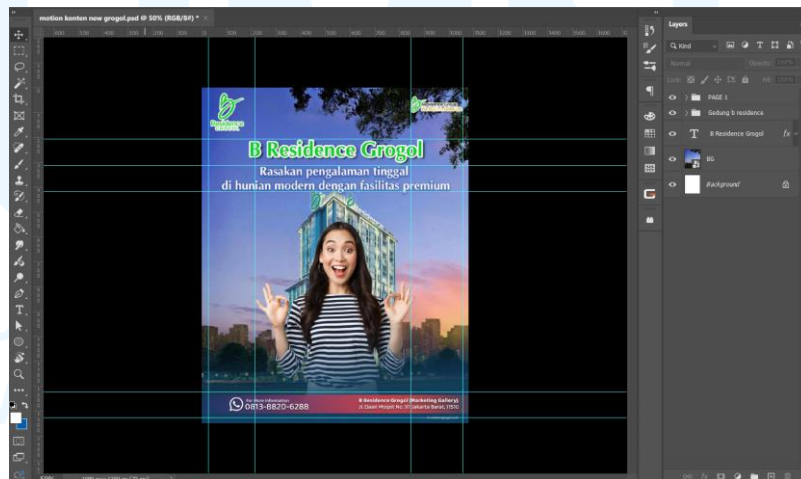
motion konten new grogol.psd @ 50% (RGB/8#) *

B Residence Grogol

B Residence Grogol

Rasakan pengalaman tinggal di hunian modern dengan fasilitas premium

For More Information
0813-8820-6288

B Residence Grogol (Marketing Gallery)
Jl. Daan Mogot No. 37 Jakarta Barat, 11510

Layers
Kind
Normal
Opacity: 100%
Lock:
Fill: 100%
PAGE 1
Gedung b residence
B Residence Grogol
BG
Background